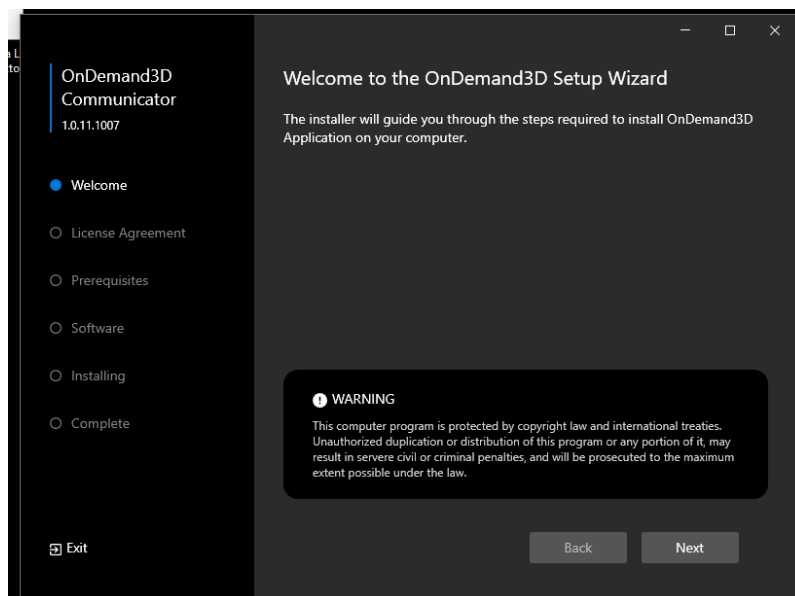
OnDemand3D Communicator
1.0.11.1007

Welcome
License Agreement
Prerequisites
Software
Installing
Complete

Exit

Welcome to the OnDemand3D Setup Wizard

The installer will guide you through the steps required to install OnDemand3D Application on your computer.

WARNING
This computer program is protected by copyright law and international treaties. Unauthorized duplication or distribution of this program or any portion of it, may result in servere civil or criminal penalties, and will be prosecuted to the maximum extent possible under the law.

Back
Next